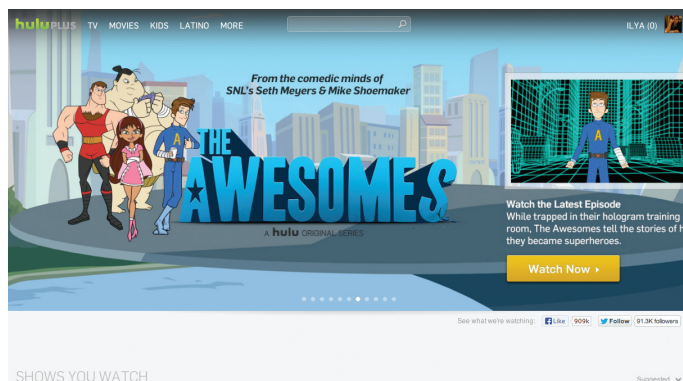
huluPLUS TV MOVIES KIDS LATINO MORE

ILYA (0)

From the comedic minds of SNL's Seth Meyers & Mike Shoemaker

THE AWESOMES

A hulu ORIGINAL SERIES

Watch the Latest Episode

While trapped in their hologram training room, The Awesomes tell the stories of h they became superheroes.

Watch Now ▸

See what we're watching: Like 909k Follow 91.3K followers

SHOWS YOU WATCH

Suggested